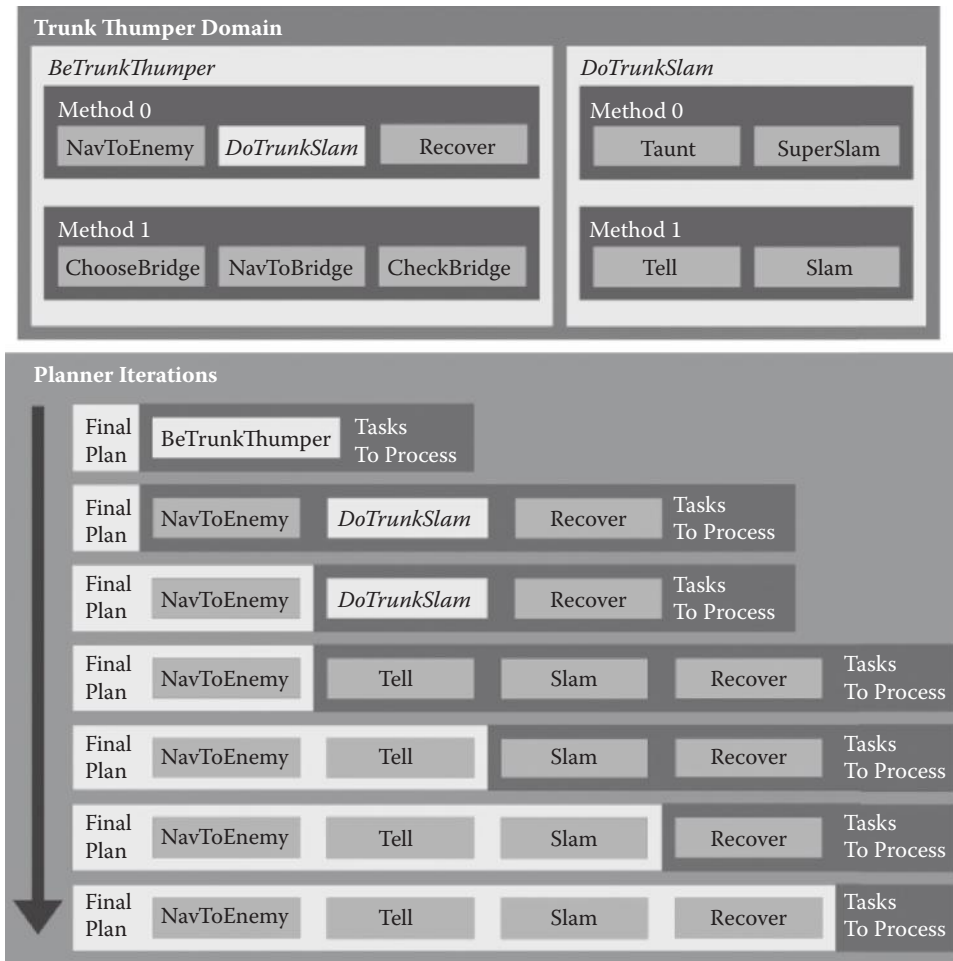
Trunk Thumper Domain

*BeTrunkThumper*

Method 0

NavToEnemy *DoTrunkSlam* Recover

Method 1

ChooseBridge NavToBridge CheckBridge

*DoTrunkSlam*

Method 0

Taunt SuperSlam

Method 1

Tell Slam

Planner Iterations

Final Plan BeTrunkThumper Tasks To Process

Final Plan NavToEnemy *DoTrunkSlam* Recover Tasks To Process

Final Plan NavToEnemy *DoTrunkSlam* Recover Tasks To Process

Final Plan NavToEnemy Tell Slam Recover Tasks To Process

Final Plan NavToEnemy Tell Slam Recover Tasks To Process

Final Plan NavToEnemy Tell Slam Recover Tasks To Process

Final Plan NavToEnemy Tell Slam Recover Tasks To Process